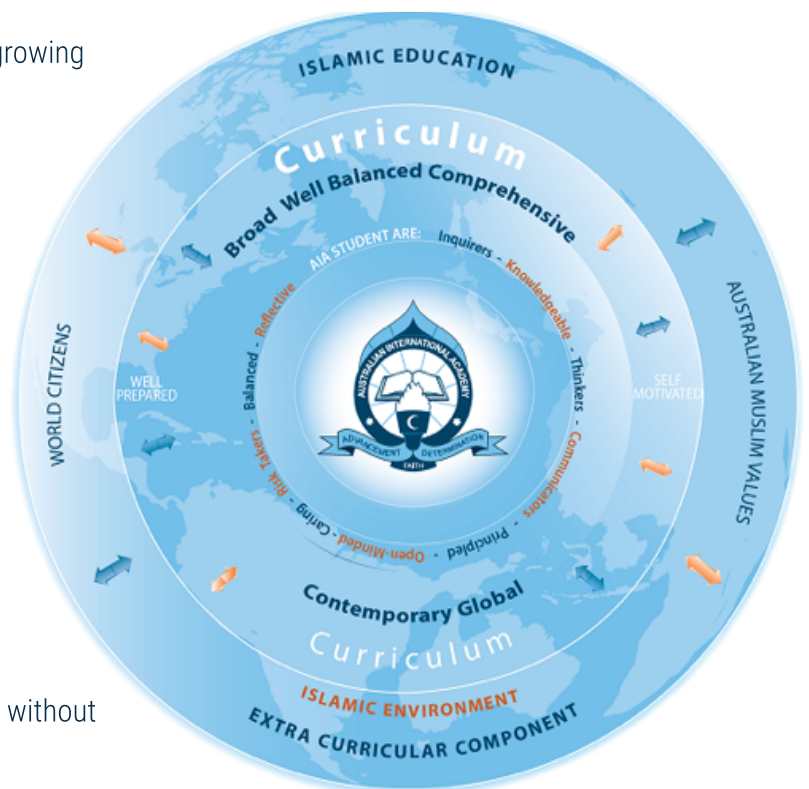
growing

ISLAMIC EDUCATION

Curriculum

Broad Well Balanced Comprehensive

AIA STUDENT ARE: Inquirers - Knowledgeable - Thinkers - Communicators - Principled - Open-Minded - Caring - Risk Takers - Balanced - Reflective

WELL PREPARED

SELF MOTIVATED

WORLD CITIZENS

AUSTRALIAN MUSLIM VALUES

AUSTRALIAN INTERNATIONAL ACADEMY

ADVANCEMENT FAITH DETERMINATION

Contemporary Global

Curriculum

ISLAMIC ENVIRONMENT

EXTRA CURRICULAR COMPONENT

without